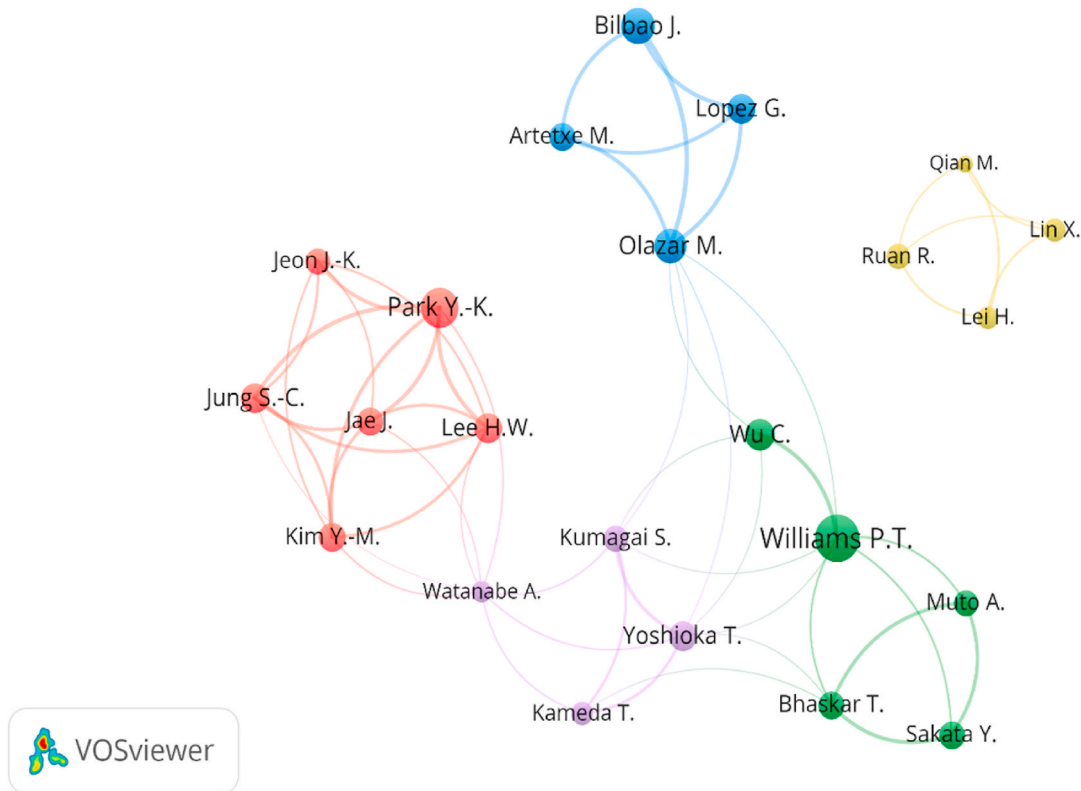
Bilbao J.
Lopez G.
Artetxe M.
Qian M.
Lin X.
Ruan R.
Olazar M.
Lei H.
Jeon J.-K.
Park Y.-K.
Jung S.-C.
Jae J.
Lee H.W.
Wu C.
Kim Y.-M.
Kumagai S.
Williams P.T.
Watanabe A.
Muto A.
Yoshioka T.
Bhaskar T.
Kameda T.
Sakata Y.
VOSviewer